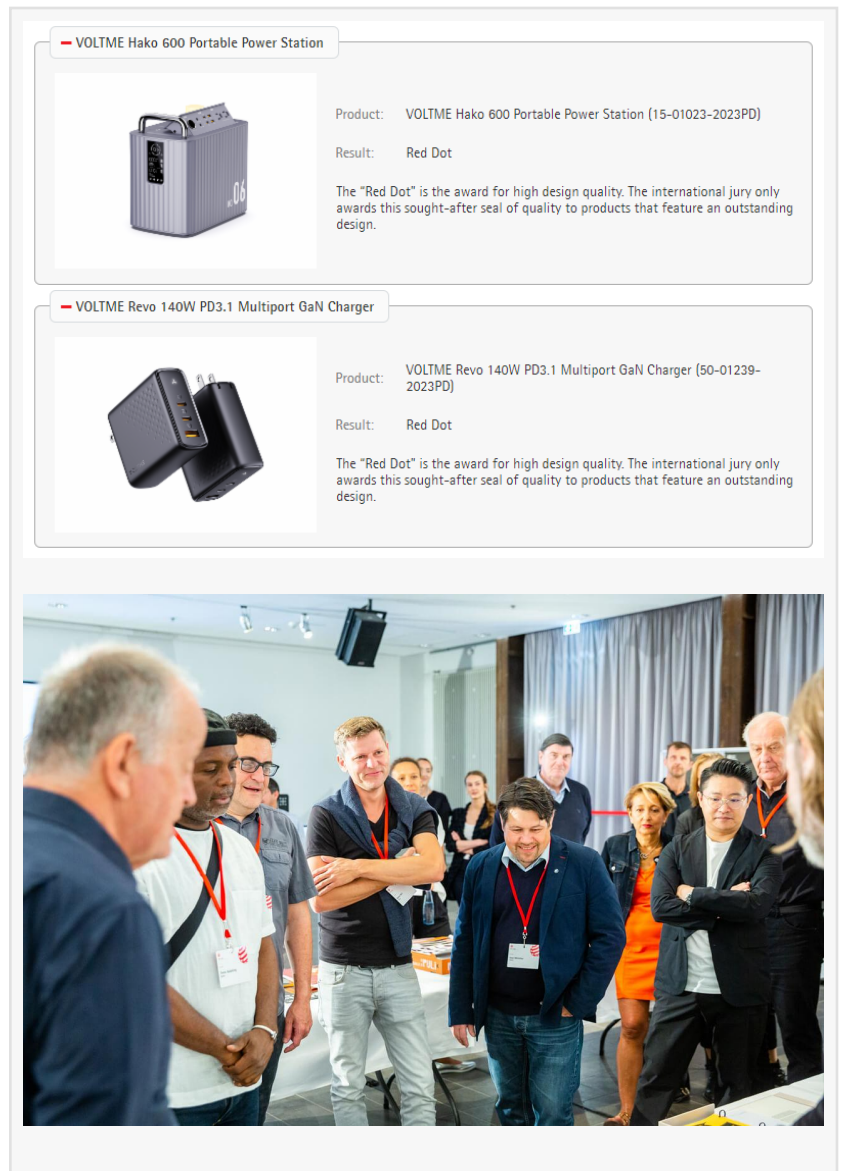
VOLTME Hako 600 Portable Power Station

06

Product: VOLTME Hako 600 Portable Power Station (15-01023-2023PD)

Result: Red Dot

The "Red Dot" is the award for high design quality. The international jury only awards this sought-after seal of quality to products that feature an outstanding design.

VOLTME Revo 140W PD3.1 Multiport GaN Charger

Product: VOLTME Revo 140W PD3.1 Multiport GaN Charger (50-01239-2023PD)

Result: Red Dot

The "Red Dot" is the award for high design quality. The international jury only awards this sought-after seal of quality to products that feature an outstanding design.